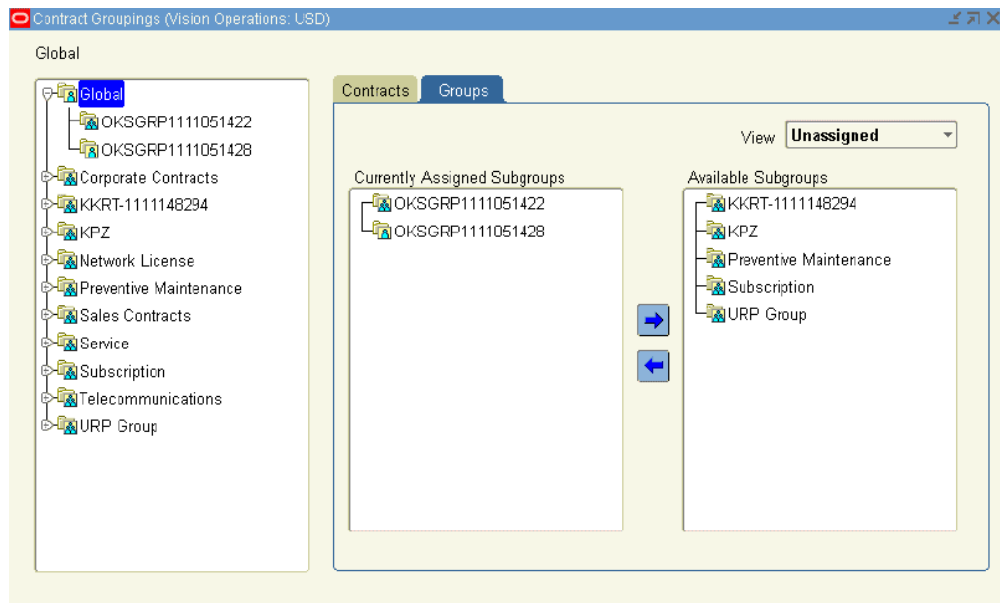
Contract Groupings (Vision Operations: USD)

Global

Global
OKSGRP1111051422
OKSGRP1111051428
Corporate Contracts
KKRT-1111148294
KPZ
Network License
Preventive Maintenance
Sales Contracts
Service
Subscription
Telecommunications
URP Group

Contracts
Groups

View Unassigned

Currently Assigned Subgroups
OKSGRP1111051422
OKSGRP1111051428

Available Subgroups
KKRT-1111148294
KPZ
Preventive Maintenance
Subscription
URP Group